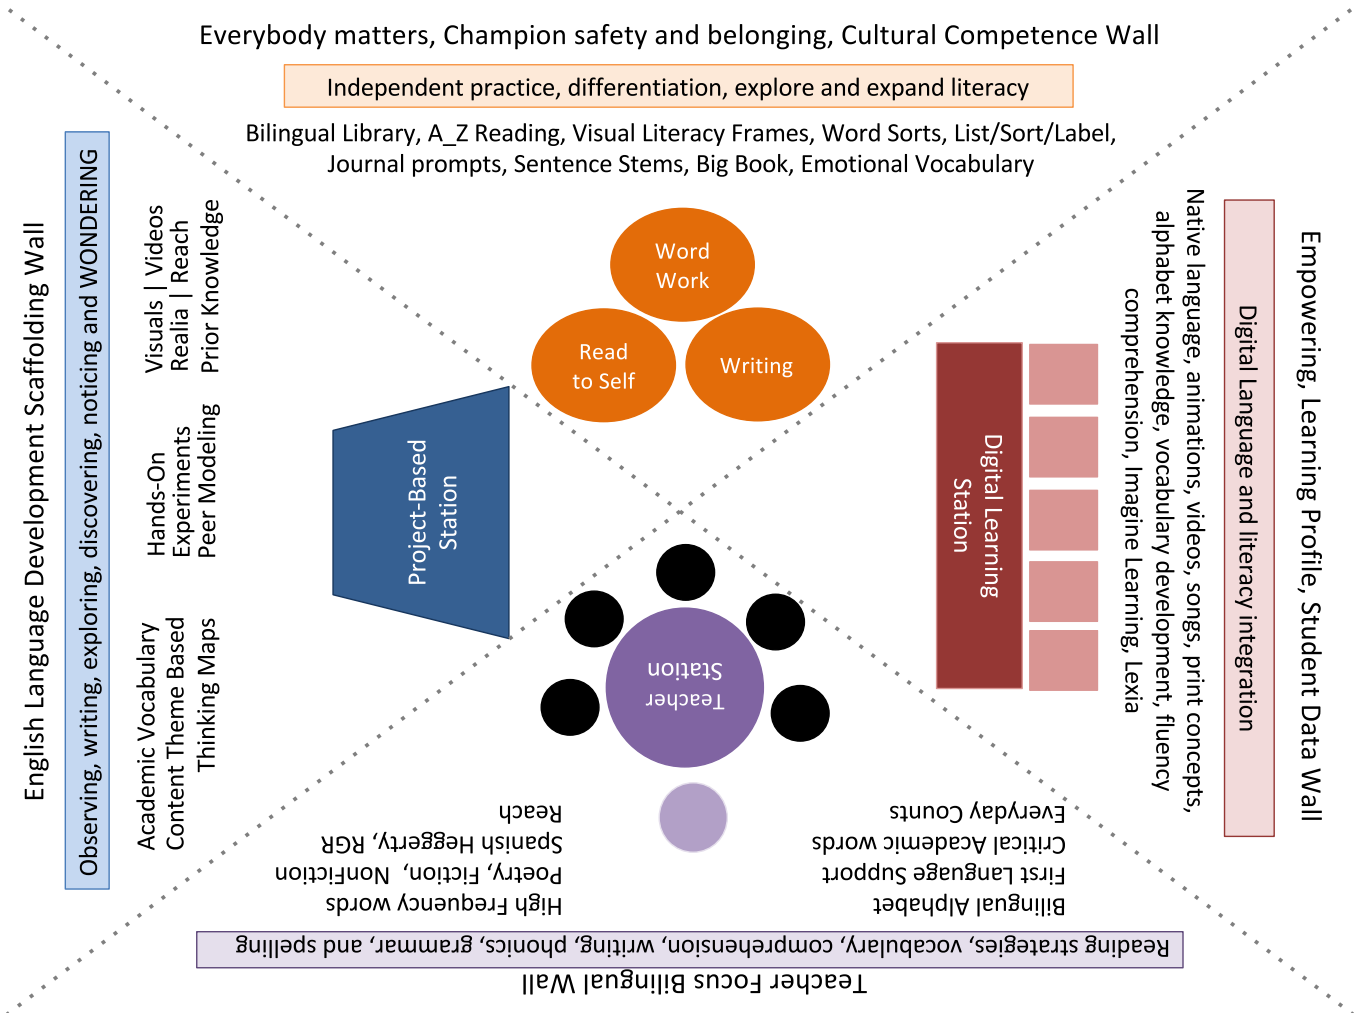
Everybody matters, Champion safety and belonging, Cultural Competence Wall

Independent practice, differentiation, explore and expand literacy

Bilingual Library, A_Z Reading, Visual Literacy Frames, Word Sorts, List/Sort/Label, Journal prompts, Sentence Stems, Big Book, Emotional Vocabulary

Word Work

Read to Self

Writing

English Language Development Scaffolding Wall

Observing, writing, exploring, discovering, noticing and WONDERING

Visuals | Videos
Realia | Reach
Prior Knowledge

Hands-On
Experiments
Peer Modeling

Academic Vocabulary
Content Theme Based
Thinking Maps

Project-Based Station

Teacher Station

Digital Learning Station

Empowering, Learning Profile, Student Data Wall

Digital Language and literacy integration

Native language, animations, videos, songs, print concepts, alphabet knowledge, vocabulary development, fluency comprehension, Imagine Learning, Lexia

Reach
Spanish Heggerty, RGR
Poetry, Fiction, Nonfiction
High Frequency words

Everyday Counts
Critical Academic words
First Language Support
Bilingual Alphabet

Reading strategies, vocabulary, comprehension, writing, phonics, grammar, and spelling

Teacher Focus Bilingual Wall